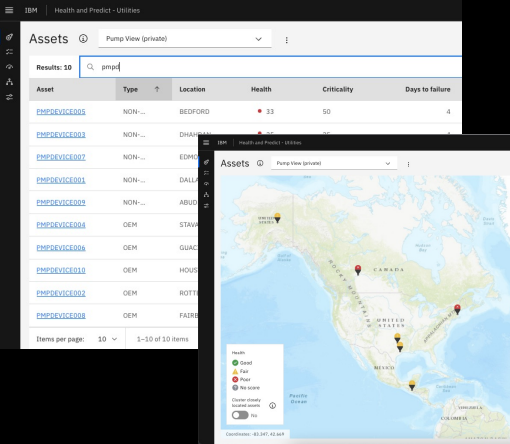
IBM | Health and Predict - Utilities

Assets ⓘ Pump View (private)

Results: 10 pmpd

| Asset | Type | Location | Health | Criticality | Days to failure |
|---|---|---|---|---|---|
| PMPDEVICE005 | NON-... | BEDFORD | 33 | 50 | 4 |
| PMPDEVICE003 | NON-... | DHAHRAN | 35 | 35 | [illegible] |
| PMPDEVICE007 | NON-... | EDMO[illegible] | | | |
| PMPDEVICE001 | NON-... | DALLA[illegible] | | | |
| PMPDEVICE009 | NON-... | ABUD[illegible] | | | |
| PMPDEVICE004 | OEM | STAVA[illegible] | | | |
| PMPDEVICE006 | OEM | GUACI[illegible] | | | |
| PMPDEVICE010 | OEM | HOUS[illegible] | | | |
| PMPDEVICE002 | OEM | ROTTE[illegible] | | | |
| PMPDEVICE008 | OEM | FAIRB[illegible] | | | |

Items per page: 10 1–10 of 10 items

IBM | Health and Predict - Utilities

Assets ⓘ Pump View (private)

CANADA

UNITED STATES

MEXICO

Pacific Ocean

Health
Good
Fair
Poor
No score

Cluster closely located assets ⓘ
No

Coordinates: -83.347, 43.449